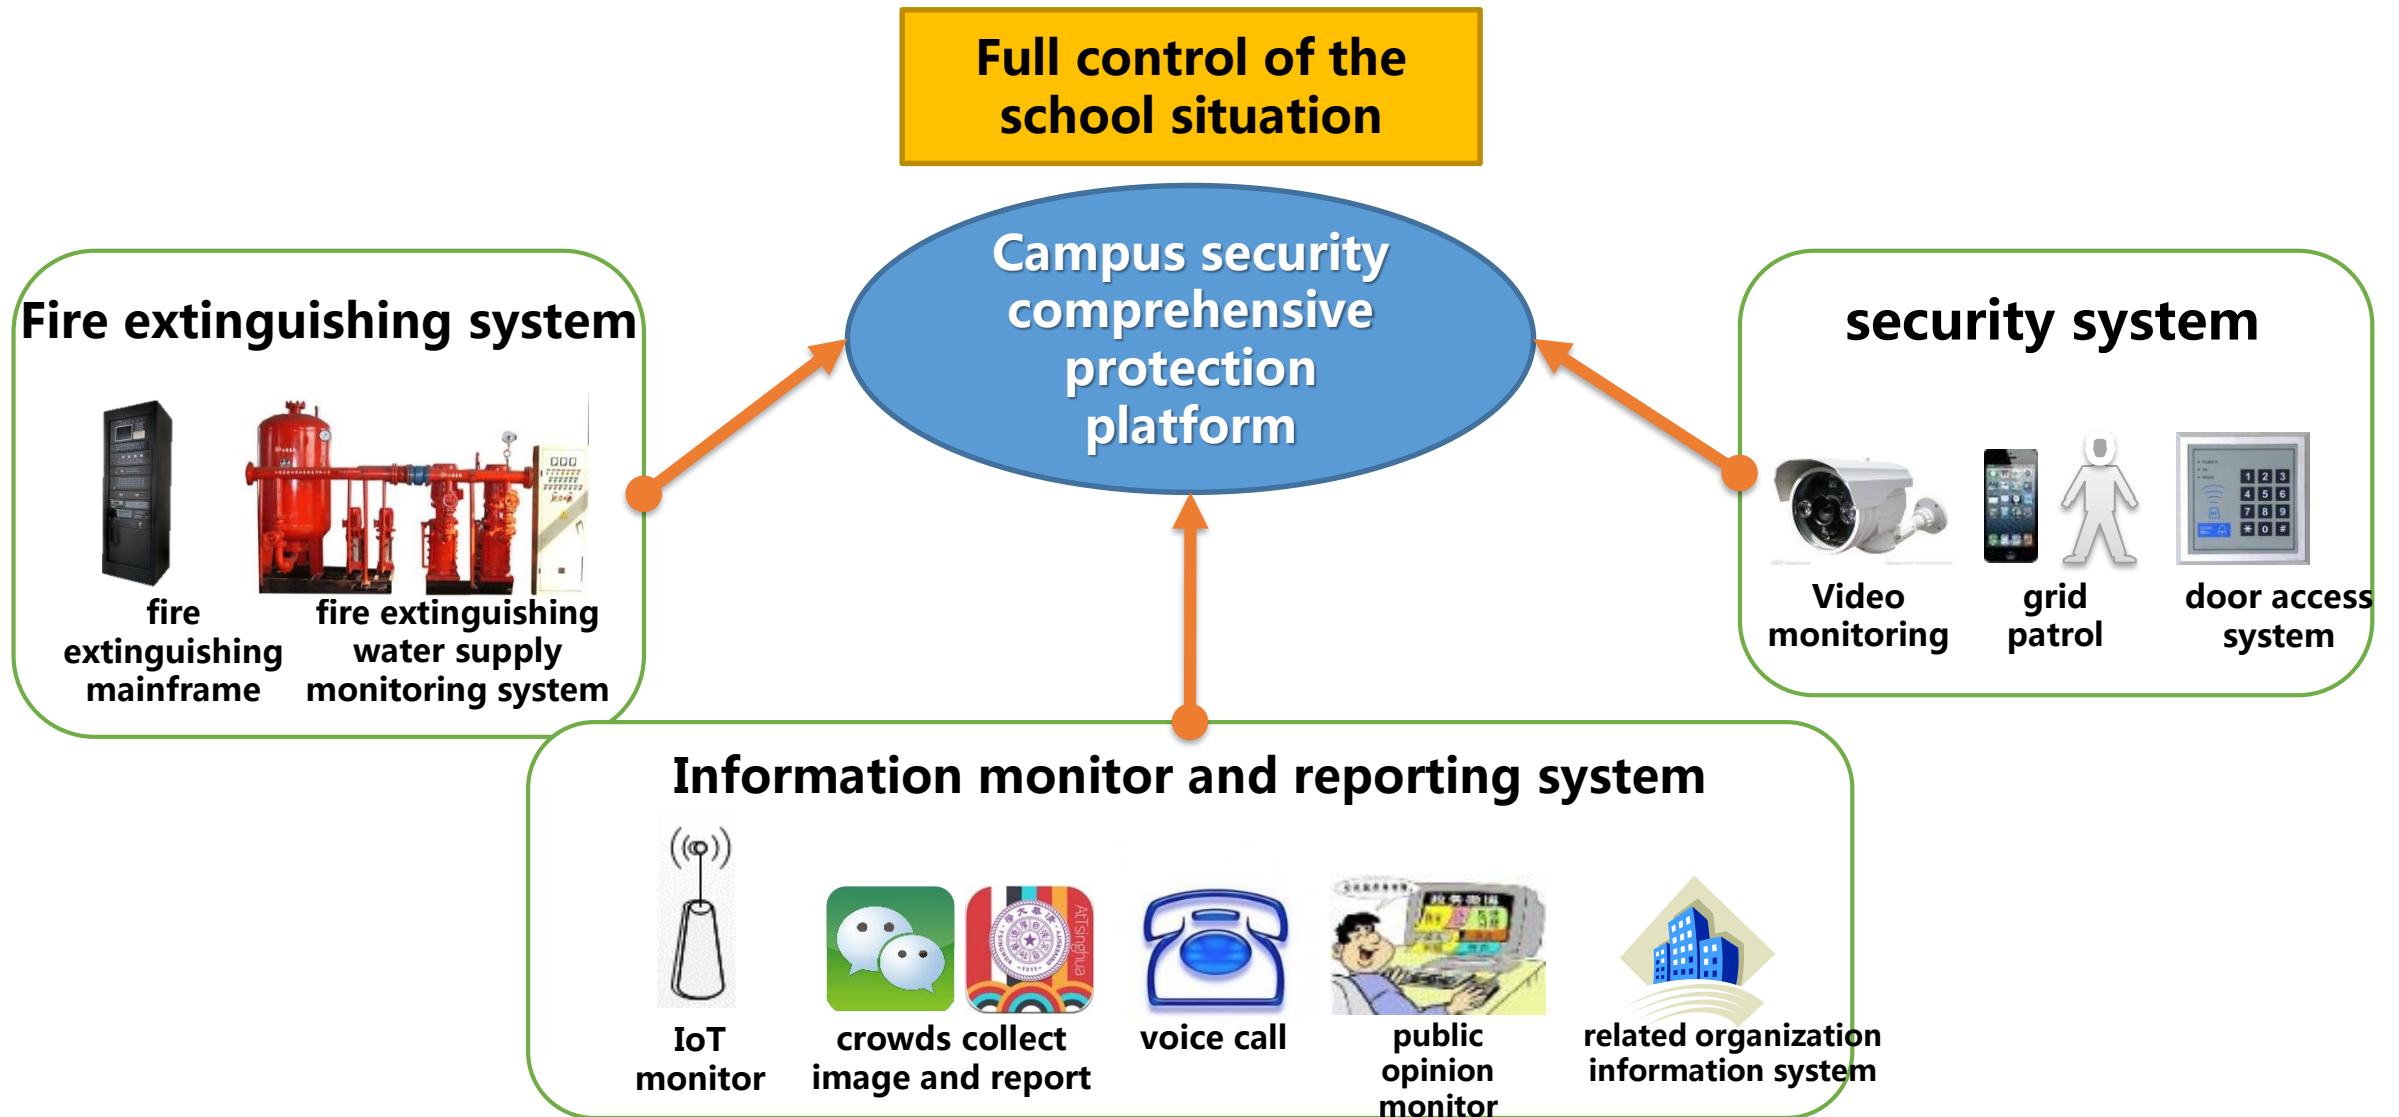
Full control of the school situation

Campus security comprehensive protection platform

Fire extinguishing system

fire extinguishing mainframe

fire extinguishing water supply monitoring system

security system

Video monitoring

grid patrol

door access system

Information monitor and reporting system

IoT monitor

crowds collect image and report

voice call

public opinion monitor

related organization information system